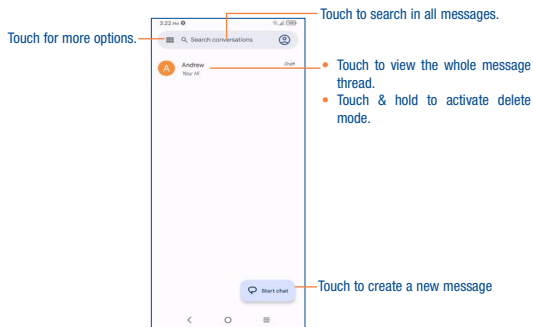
Touch to search in all messages.

Touch for more options.

3:22 PM

Search conversations

A Andrew
You: Hi

Draft

• Touch to view the whole message thread.
• Touch & hold to activate delete mode.

Start chat

Touch to create a new message